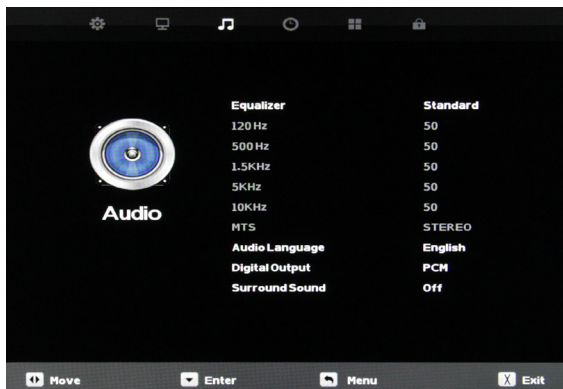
Audio

| | |
|---|---|
| Equalizer | Standard |
| 120 Hz | 50 |
| 500 Hz | 50 |
| 1.5KHz | 50 |
| 5KHz | 50 |
| 10KHz | 50 |
| MTS | STEREO |
| Audio Language | English |
| Digital Output | PCM |
| Surround Sound | Off |

Move Enter Menu Exit